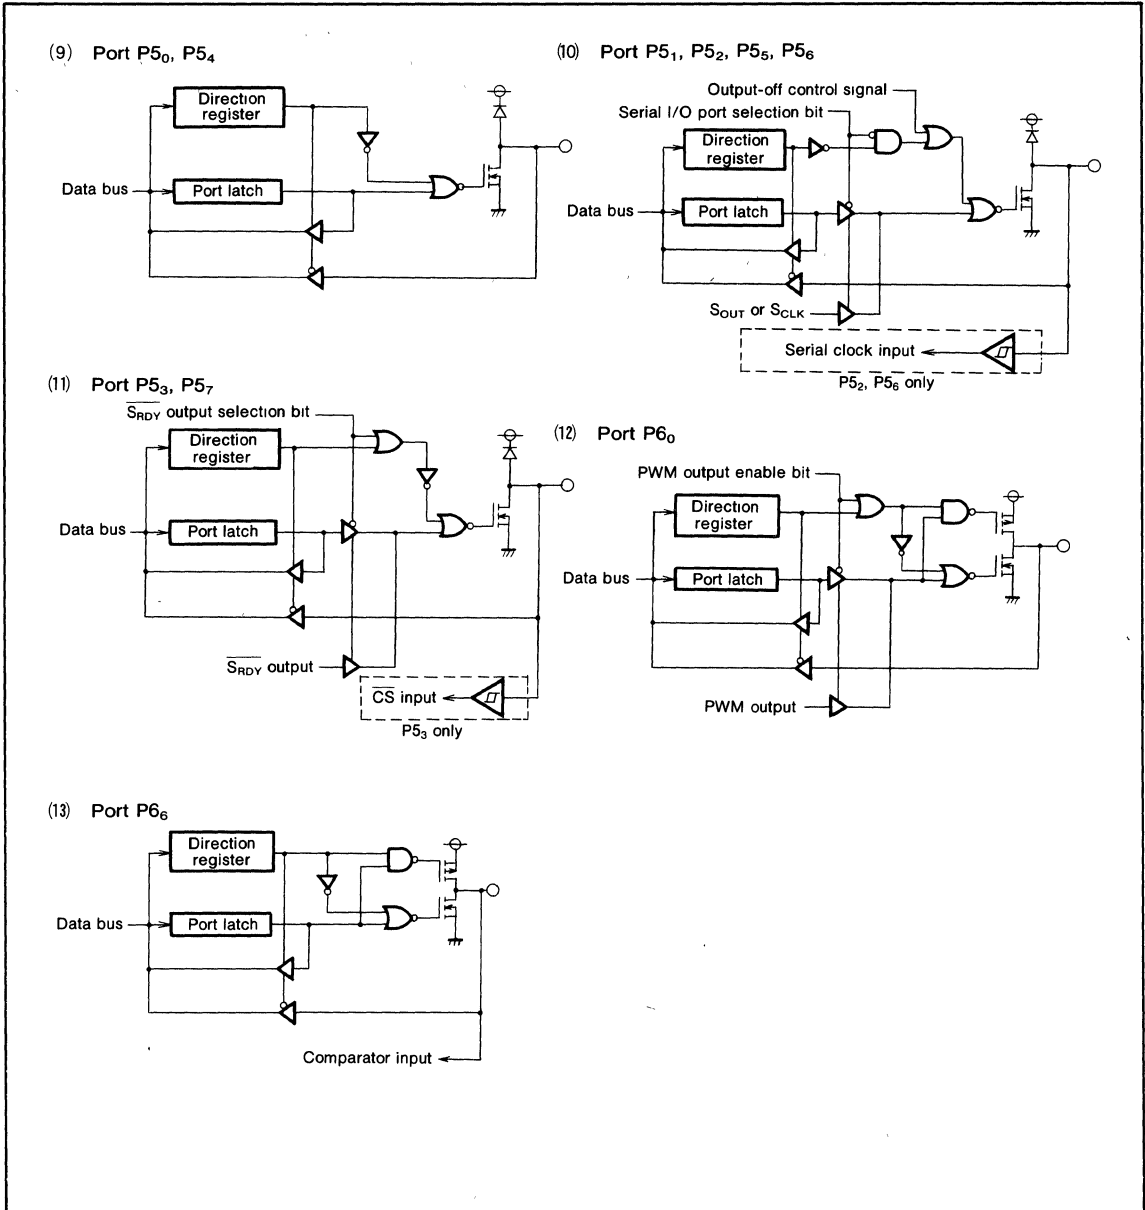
(9) Port $P5_0$, $P5_4$

Direction register

Data bus

Port latch

(10) Port $P5_1$, $P5_2$, $P5_5$, $P5_6$

Output-off control signal

Serial I/O port selection bit

Direction register

Data bus

Port latch

$S_{OUT}$ or $S_{CLK}$

Serial clock input

$P5_2$, $P5_6$ only

(11) Port $P5_3$, $P5_7$

$\overline{S_{RDY}}$ output selection bit

Direction register

Data bus

Port latch

$\overline{S_{RDY}}$ output

$\overline{CS}$ input

$P5_3$ only

(12) Port $P6_0$

PWM output enable bit

Direction register

Data bus

Port latch

PWM output

(13) Port $P6_6$

Direction register

Data bus

Port latch

Comparator input